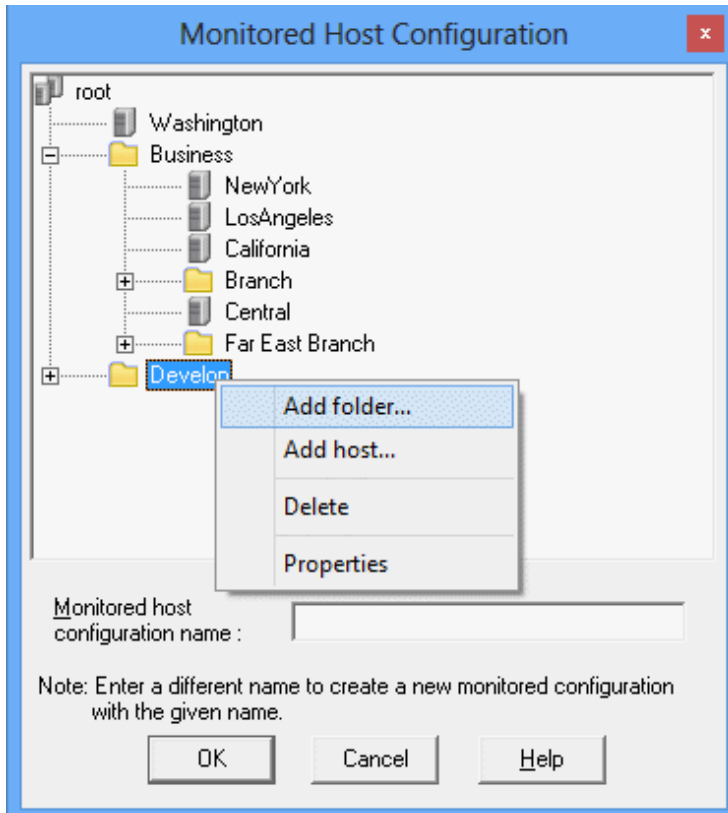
Monitored Host Configuration

x

root

Washington

Business

NewYork

LosAngeles

California

Branch

Central

Far East Branch

Develop

Add folder...

Add host...

Delete

Properties

Monitored host configuration name :

Note: Enter a different name to create a new monitored configuration with the given name.

OK

Cancel

Help